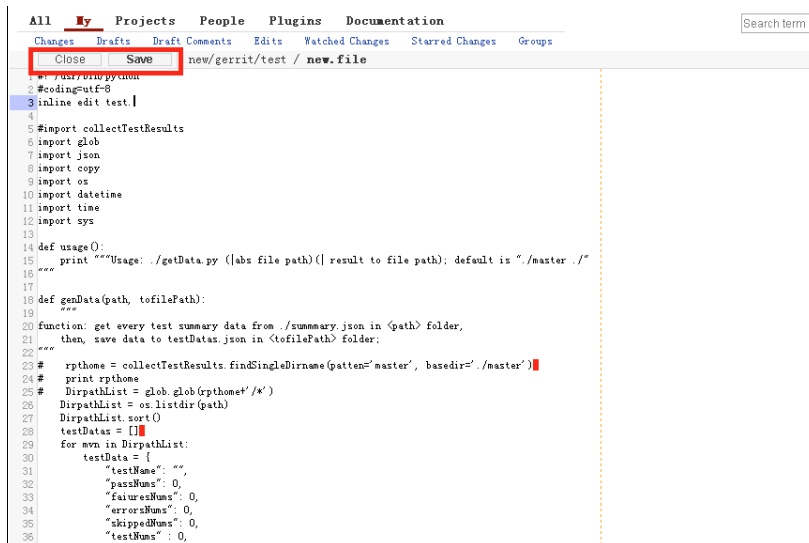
All My Projects People Plugins Documentation

Search term

Changes Drafts Draft Comments Edits Watched Changes Starred Changes Groups

Close Save new/gerrit/test / new.file

1 #! /usr/bin/python
2 #coding=utf-8
3 inline edit test.
4
5 #import collectTestResults
6 import glob
7 import json
8 import copy
9 import os
10 import datetime
11 import time
12 import sys
13
14 def usage():
15     print """Usage: ./getData.py (|abs file path)(| result to file path); default is "./master ./"
16 """
17
18 def genData(path, tofilePath):
19     """
20 function: get every test summary data from ./summary.json in <path> folder,
21     then, save data to testDatas.json in <tofilePath> folder;
22 """
23 #    rpthome = collectTestResults.findSingleDirname(patten='master', basedir='./master')
24 #    print rpthome
25 #    DirpathList = glob.glob(rpthome+'/*')
26     DirpathList = os.listdir(path)
27     DirpathList.sort()
28     testDatas = []
29     for mvn in DirpathList:
30         testData = {
31             "testName": "",
32             "passNums": 0,
33             "faiuresNums": 0,
34             "errorsNums": 0,
35             "skippedNums": 0,
36             "testNums" : 0,